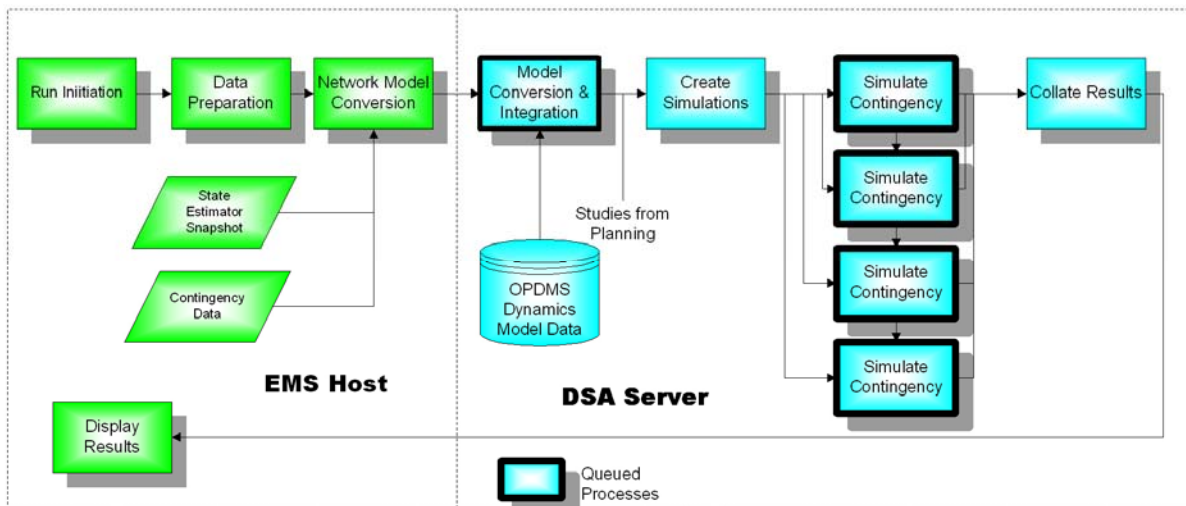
Run Iniitiation

Data Preparation

Network Model Conversion

Model Conversion & Integration

Create Simulations

Simulate Contingency

Collate Results

Simulate Contingency

Simulate Contingency

Simulate Contingency

State Estimator Snapshot

Contingency Data

Studies from Planning

OPDMS Dynamics Model Data

EMS Host

DSA Server

Display Results

Queued Processes